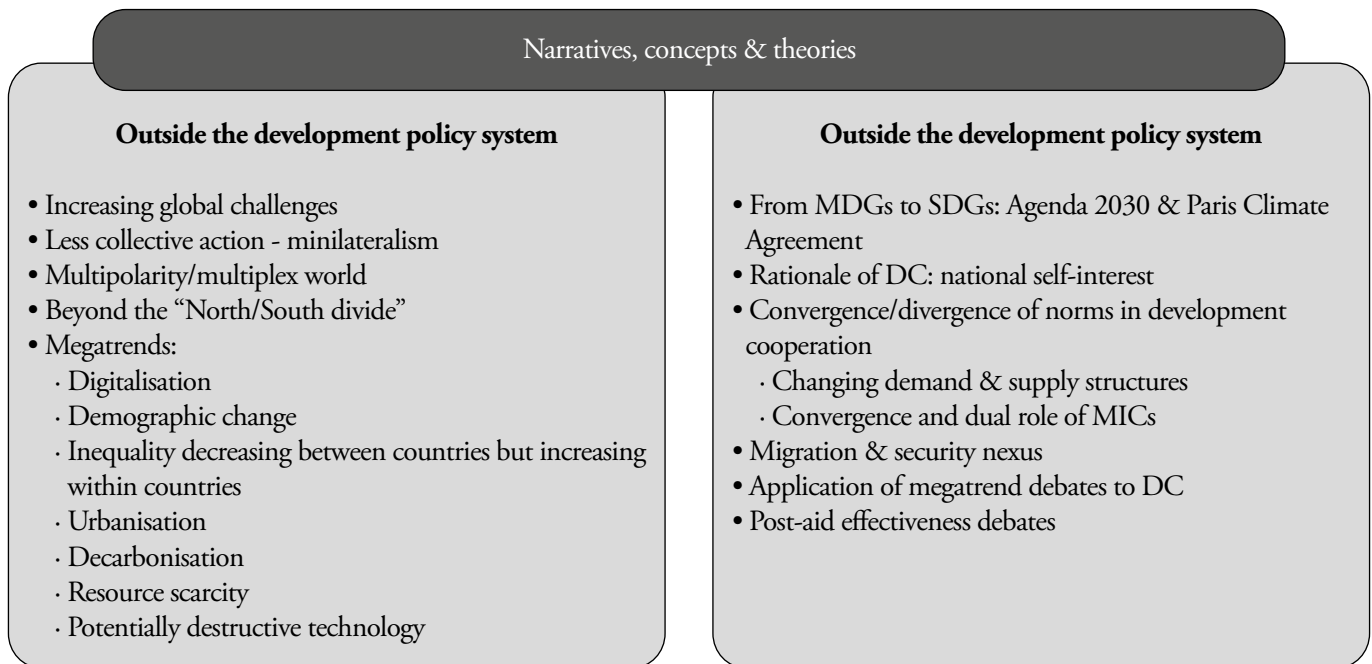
Narratives, concepts & theories

**Outside the development policy system**

- Increasing global challenges
- Less collective action - minilateralism
- Multipolarity/multiplex world
- Beyond the "North/South divide"
- Megatrends:
  · Digitalisation
  · Demographic change
  · Inequality decreasing between countries but increasing within countries
  · Urbanisation
  · Decarbonisation
  · Resource scarcity
  · Potentially destructive technology

**Outside the development policy system**

- From MDGs to SDGs: Agenda 2030 & Paris Climate Agreement
- Rationale of DC: national self-interest
- Convergence/divergence of norms in development cooperation
  · Changing demand & supply structures
  · Convergence and dual role of MICs
- Migration & security nexus
- Application of megatrend debates to DC
- Post-aid effectiveness debates